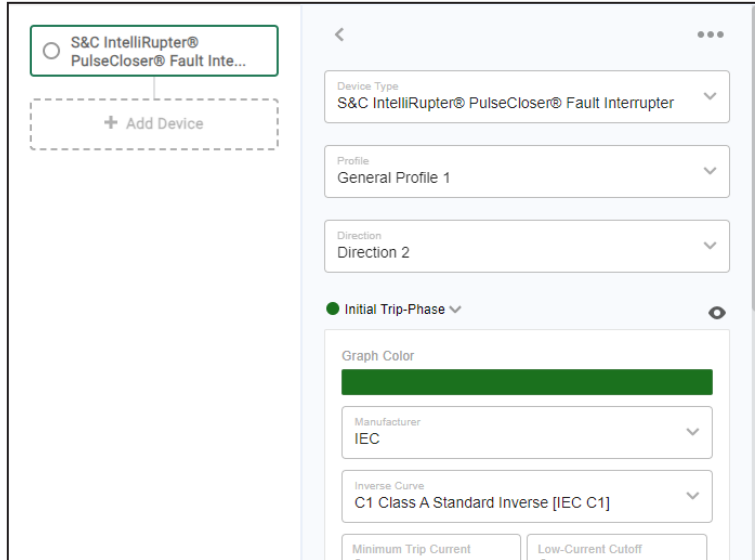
S&C IntelliRupter® PulseCloser® Fault Inte...

+ Add Device

<

•••

Device Type
S&C IntelliRupter® PulseCloser® Fault Interrupter

Profile
General Profile 1

Direction
Direction 2

Initial Trip-Phase

Graph Color

Manufacturer
IEC

Inverse Curve
C1 Class A Standard Inverse [IEC C1]

Minimum Trip Current

Low-Current Cutoff